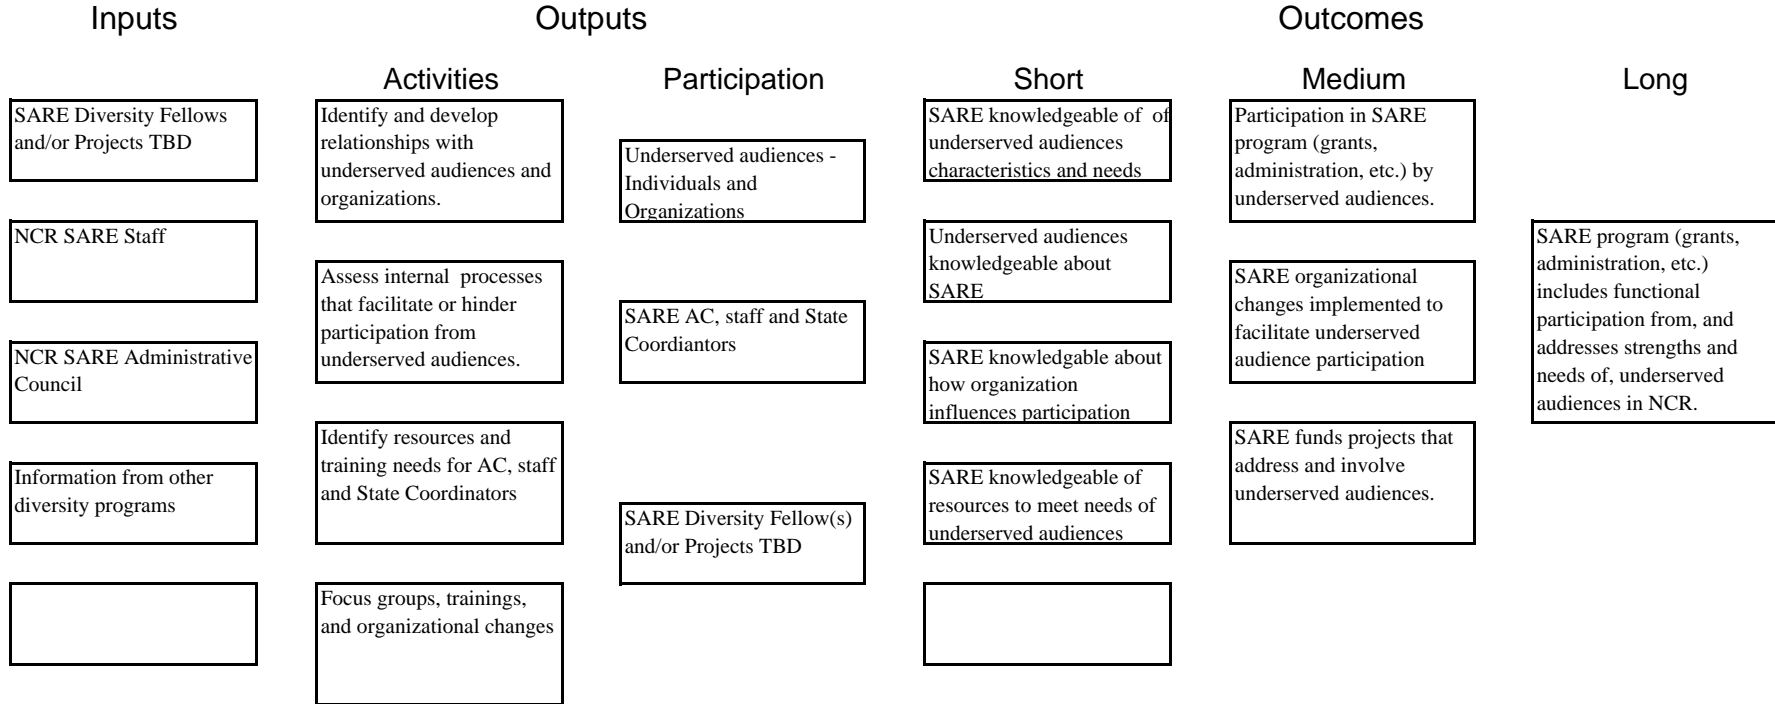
Inputs

Outputs

Outcomes

Activities

Participation

Short

Medium

Long

SARE Diversity Fellows and/or Projects TBD

NCR SARE Staff

NCR SARE Administrative Council

Information from other diversity programs

Identify and develop relationships with underserved audiences and organizations.

Assess internal processes that facilitate or hinder participation from underserved audiences.

Identify resources and training needs for AC, staff and State Coordinators

Focus groups, trainings, and organizational changes

Underserved audiences - Individuals and Organizations

SARE AC, staff and State Coordiantors

SARE Diversity Fellow(s) and/or Projects TBD

SARE knowledgeable of of underserved audiences characteristics and needs

Underserved audiences knowledgeable about SARE

SARE knowledgable about how organization influences participation

SARE knowledgeable of resources to meet needs of underserved audiences

Participation in SARE program (grants, administration, etc.) by underserved audiences.

SARE organizational changes implemented to facilitate underserved audience participation

SARE funds projects that address and involve underserved audiences.

SARE program (grants, administration, etc.) includes functional participation from, and addresses strengths and needs of, underserved audiences in NCR.